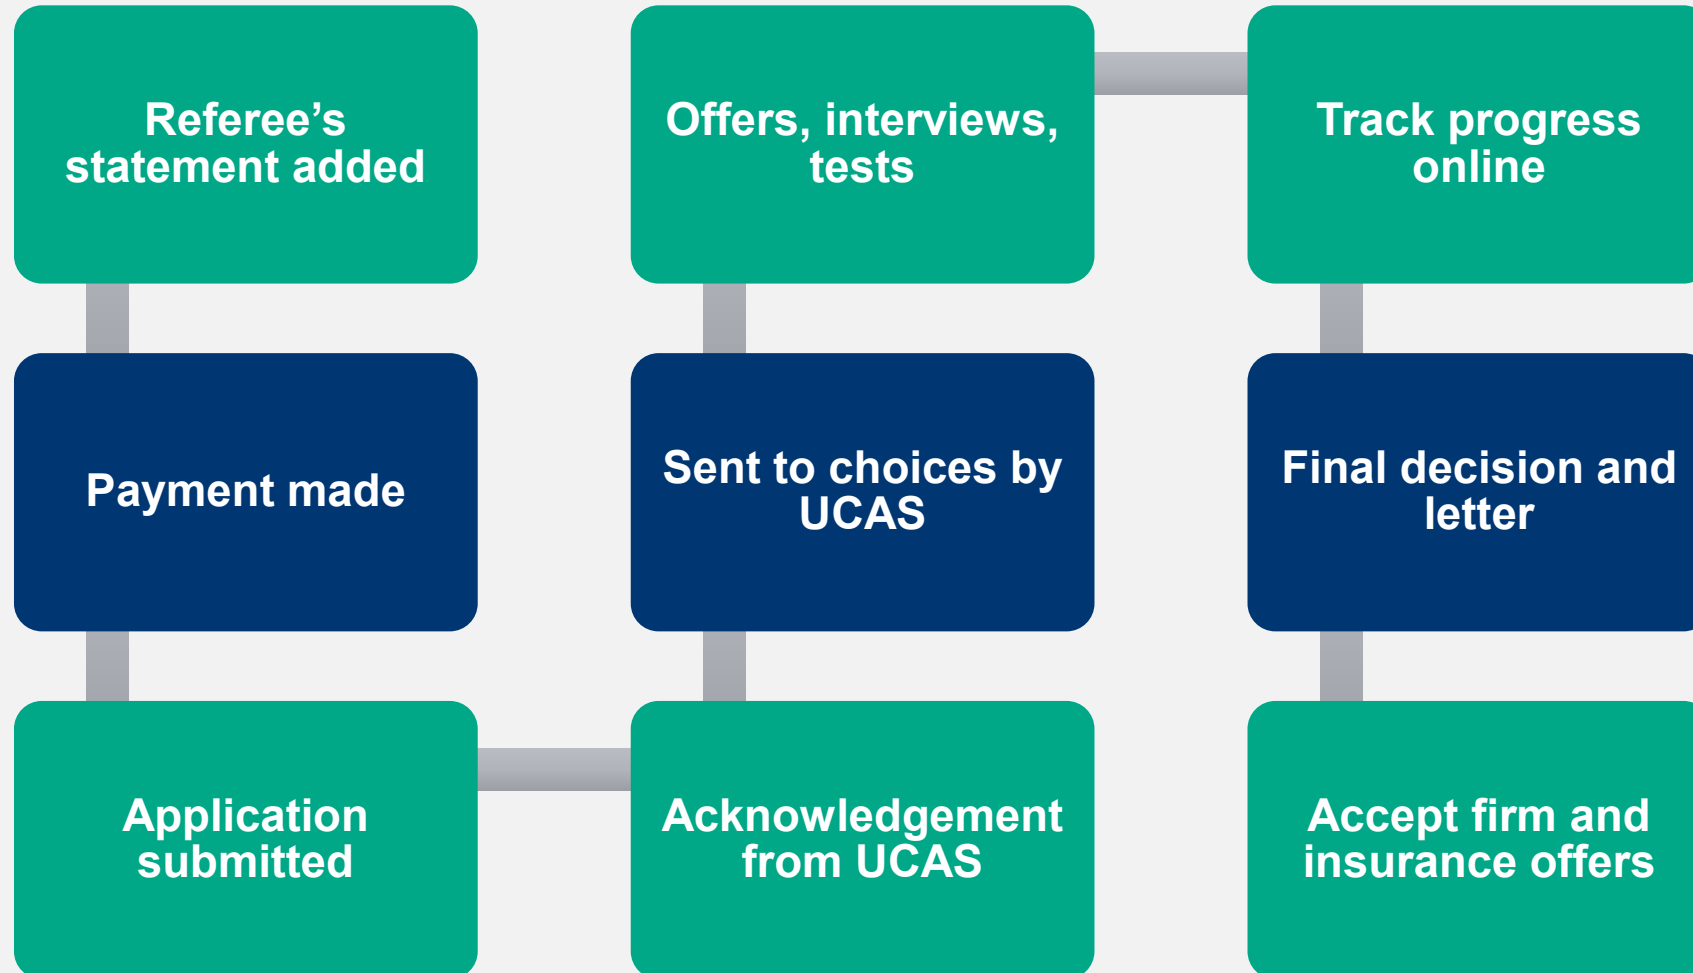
Referee's statement added

Payment made

Application submitted

Acknowledgement from UCAS

Sent to choices by UCAS

Offers, interviews, tests

Track progress online

Final decision and letter

Accept firm and insurance offers